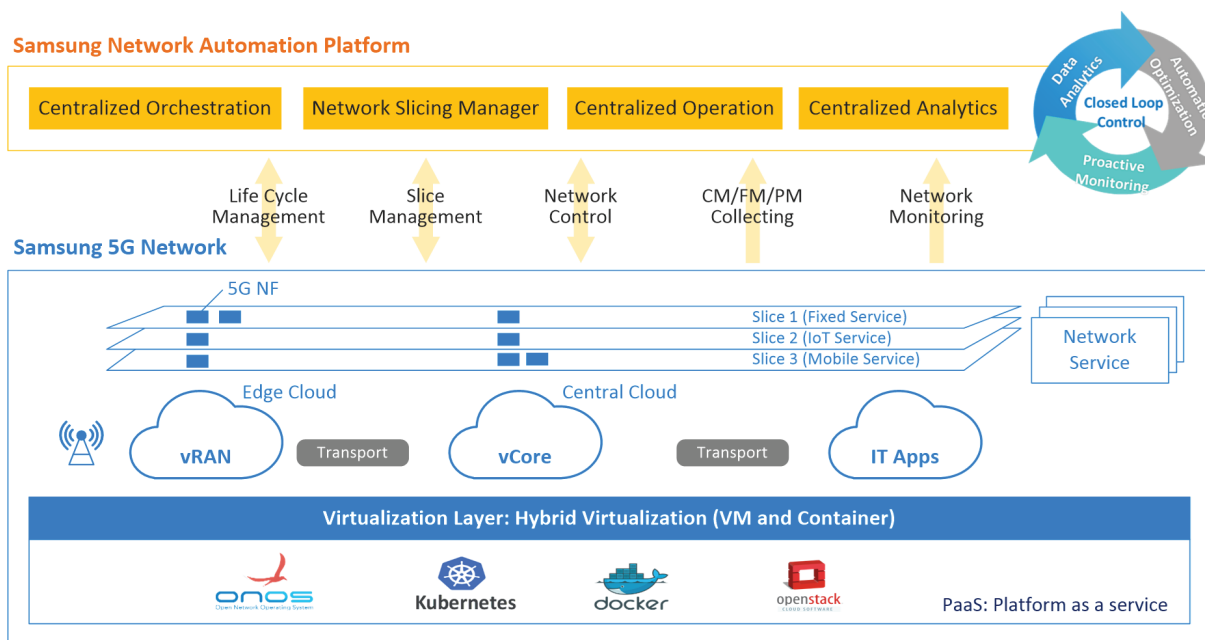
Samsung Network Automation Platform

Centralized Orchestration

Network Slicing Manager

Centralized Operation

Centralized Analytics

Data Analytics

Automatic Optimization

Closed Loop Control

Proactive Monitoring

Life Cycle Management

Slice Management

Network Control

CM/FM/PM Collecting

Network Monitoring

Samsung 5G Network

5G NF

Slice 1 (Fixed Service)

Slice 2 (IoT Service)

Slice 3 (Mobile Service)

Network Service

Edge Cloud

Central Cloud

vRAN

Transport

vCore

Transport

IT Apps

Virtualization Layer: Hybrid Virtualization (VM and Container)

onos
Open Network Operating System

Kubernetes

docker

openstack
CLOUD SOFTWARE

PaaS: Platform as a service